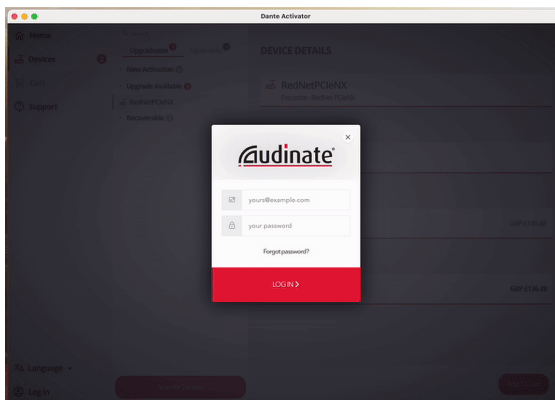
Dante Activator

Home

Devices

Cart

Support

Upgradeable

New Activation

Upgrade Available

RedNetPCIeNX

Reclaimable

DEVICE DETAILS

RedNetPCIeNX

Focusrite RedNet PCIeNX

×

audinate

yours@example.com

your password

Forgot password?

LOG IN >

Language

Log in